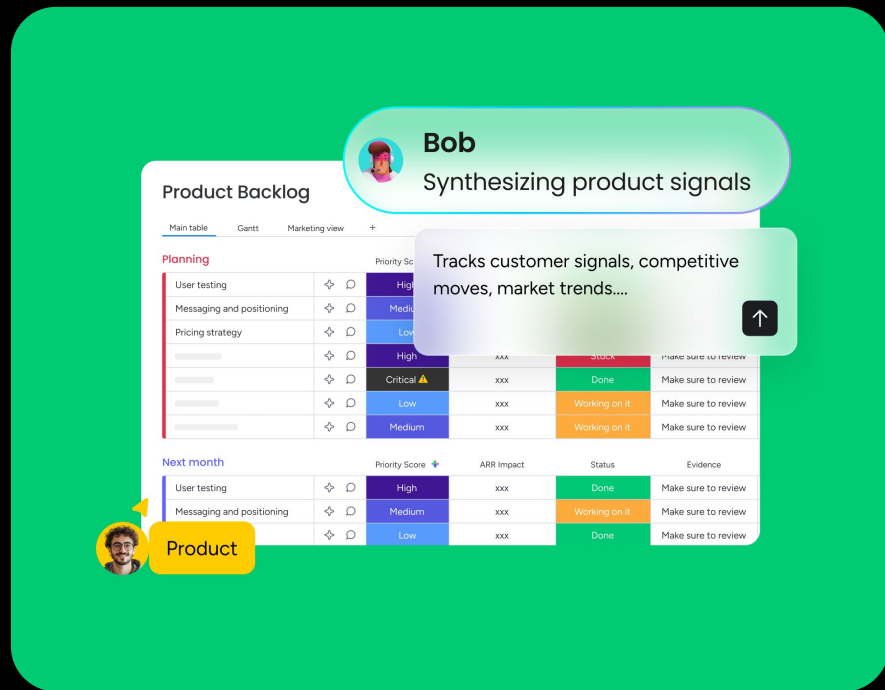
Bob
Synthesizing product signals

Product Backlog

Main table Gantt Marketing view +

Planning

Priority Sc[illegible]

Tracks customer signals, competitive moves, market trends....

| | Priority Sc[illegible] | | | |
|---|---|---|---|---|
| User testing | High | | | |
| Messaging and positioning | Medium | | | |
| Pricing strategy | Low | | | |
| | High | xxx | Stuck | Make sure to review |
| | Critical ⚠ | xxx | Done | Make sure to review |
| | Low | xxx | Working on it | Make sure to review |
| | Medium | xxx | Working on it | Make sure to review |

Next month

| | Priority Score | ARR Impact | Status | Evidence |
|---|---|---|---|---|
| User testing | High | xxx | Done | Make sure to review |
| Messaging and positioning | Medium | xxx | Working on it | Make sure to review |
| | Low | xxx | Done | Make sure to review |

Product